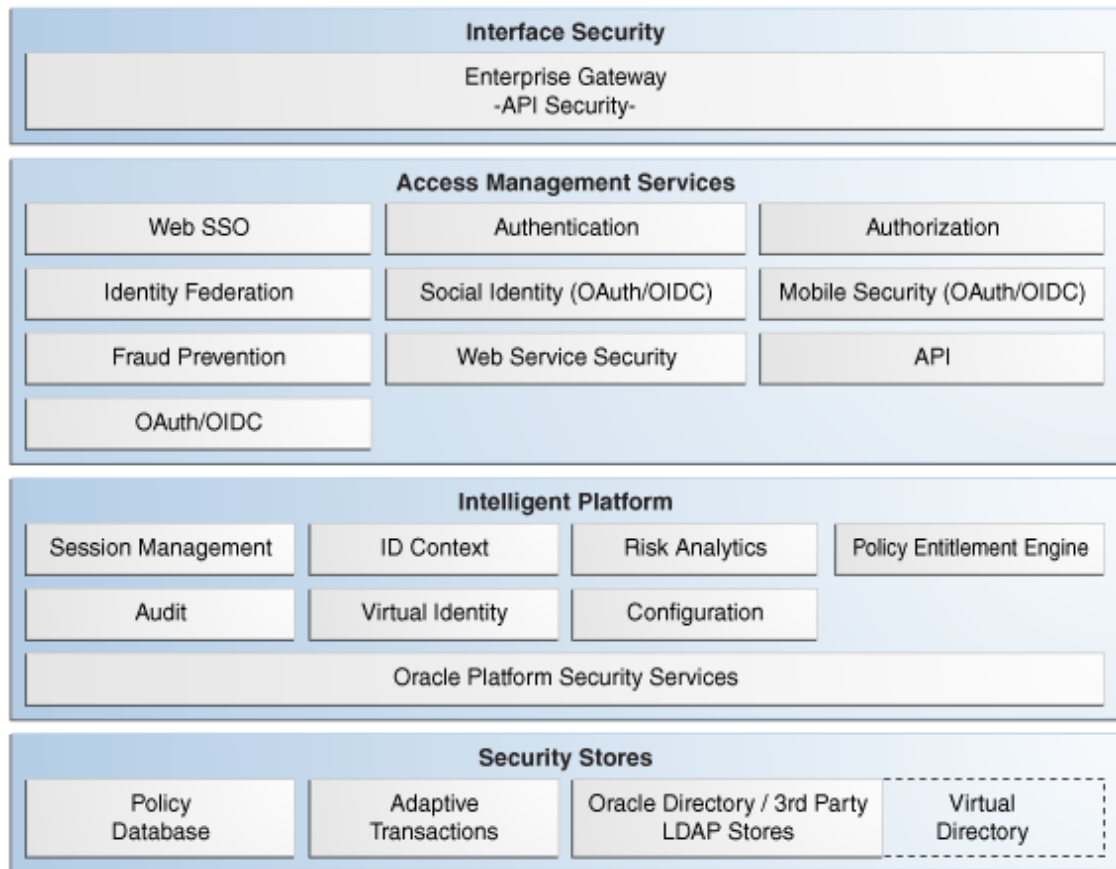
Interface Security

Enterprise Gateway
-API Security-

Access Management Services

Web SSO

Authentication

Authorization

Identity Federation

Social Identity (OAuth/OIDC)

Mobile Security (OAuth/OIDC)

Fraud Prevention

Web Service Security

API

OAuth/OIDC

Intelligent Platform

Session Management

ID Context

Risk Analytics

Policy Entitlement Engine

Audit

Virtual Identity

Configuration

Oracle Platform Security Services

Security Stores

Policy Database

Adaptive Transactions

Oracle Directory / 3rd Party LDAP Stores

Virtual Directory